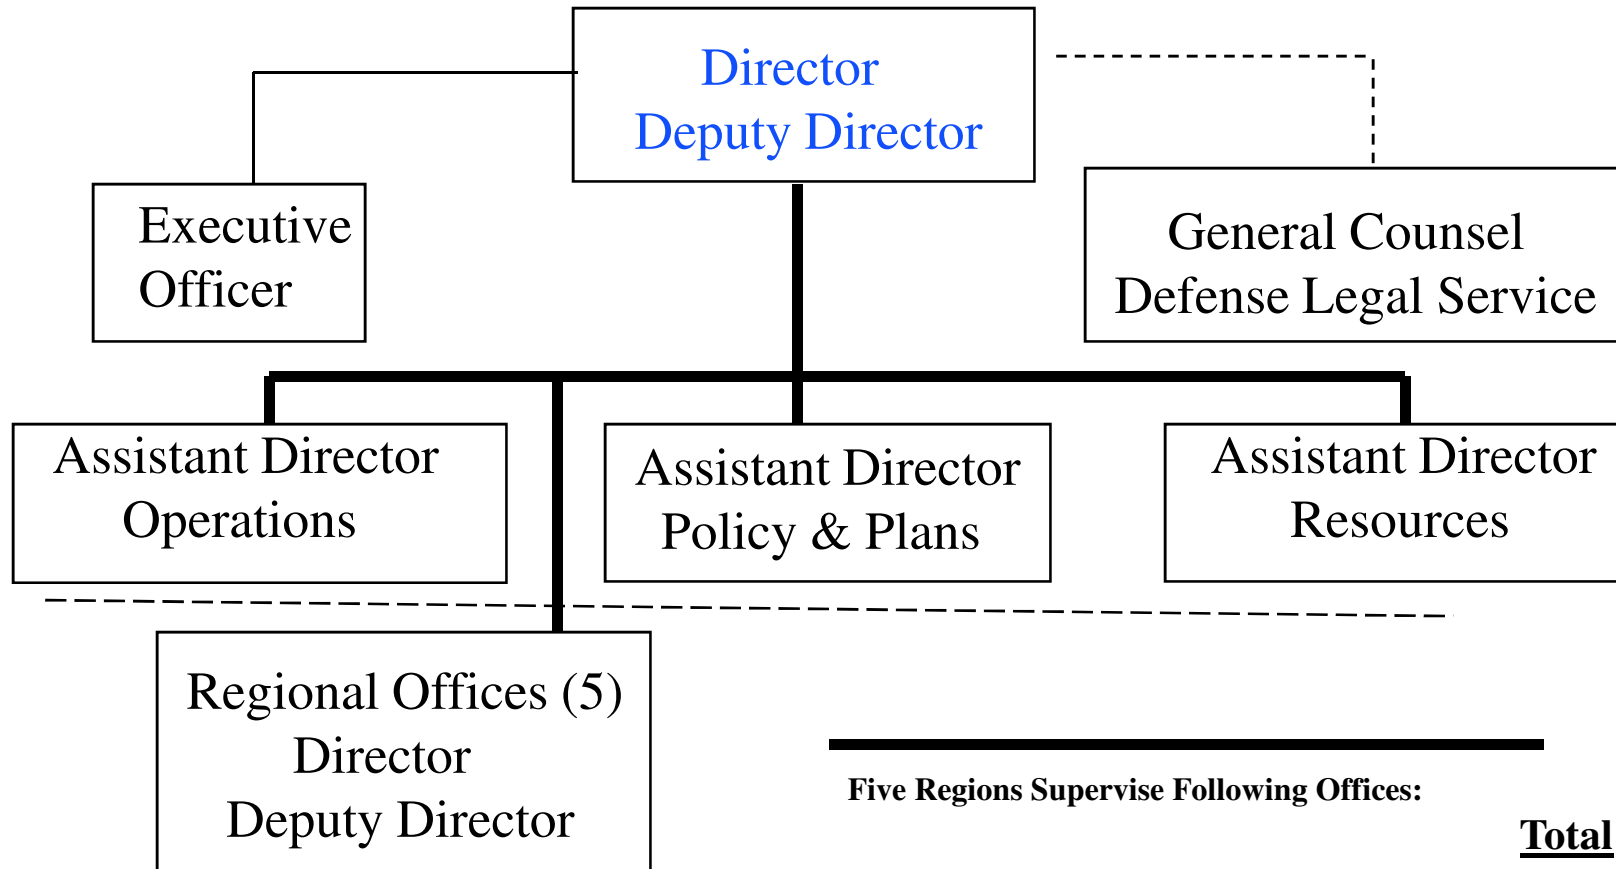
Director
Deputy Director

Executive
Officer

General Counsel
Defense Legal Service

Assistant Director
Operations

Assistant Director
Policy & Plans

Assistant Director
Resources

Regional Offices (5)
Director
Deputy Director

Five Regions Supervise Following Offices:

Total